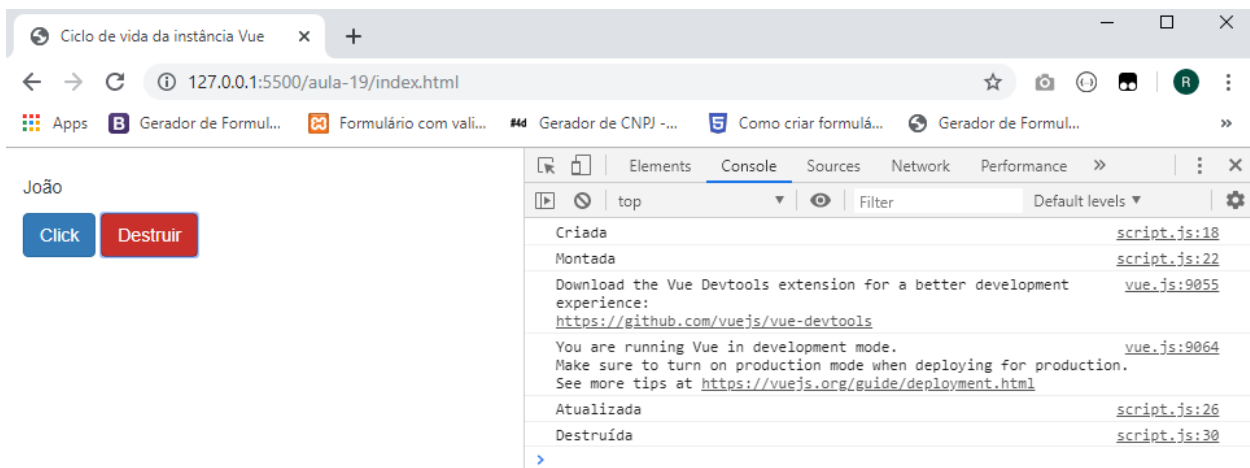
Ciclo de vida da instância Vue ×
+
127.0.0.1:5500/aula-19/index.html
R
Apps
Gerador de Formul...
Formulário com vali...
#4d Gerador de CNPJ -...
Como criar formulá...
Gerador de Formul...
»

João
Click
Destruir

Elements
Console
Sources
Network
Performance
»
top
Filter
Default levels ▼

Criada script.js:18
Montada script.js:22
Download the Vue Devtools extension for a better development experience: https://github.com/vuejs/vue-devtools vue.js:9055
You are running Vue in development mode. Make sure to turn on production mode when deploying for production. See more tips at https://vuejs.org/guide/deployment.html vue.js:9064
Atualizada script.js:26
Destruída script.js:30
>